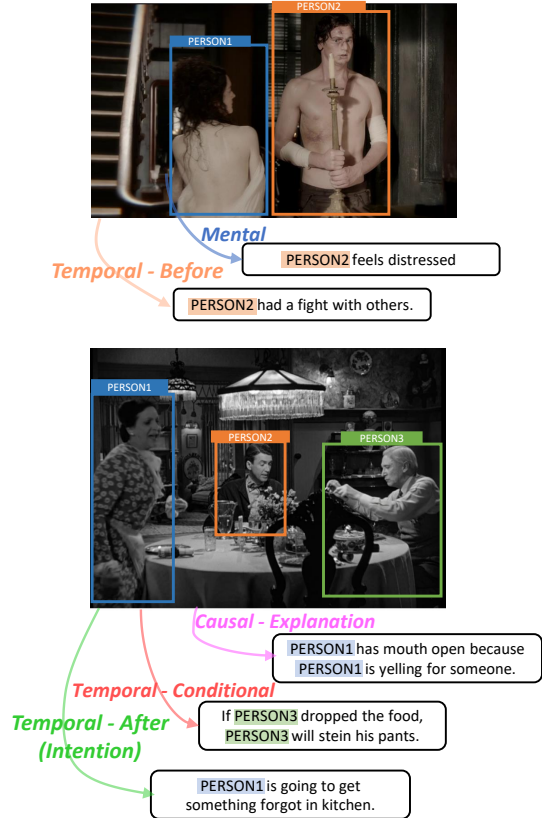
PERSON1
PERSON2
Mental
PERSON2 feels distressed
Temporal - Before
PERSON2 had a fight with others.

PERSON1
PERSON2
PERSON3
Causal - Explanation
PERSON1 has mouth open because PERSON1 is yelling for someone.
Temporal - Conditional
If PERSON3 dropped the food, PERSON3 will stein his pants.
Temporal - After (Intention)
PERSON1 is going to get something forgot in kitchen.